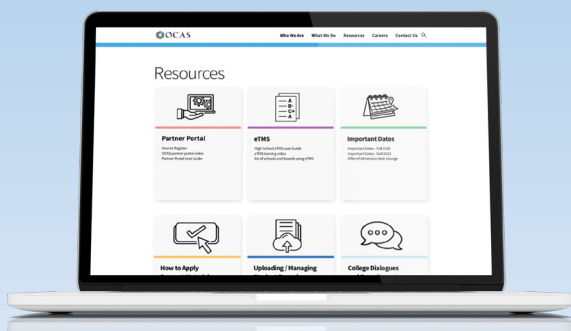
OCAS

Who We Are What We Do Resources Careers Contact Us

Resources

Partner Portal

How to Register
OCAS partner portal video
Partner Portal User Guide

eTMS

High School eTMS user Guide
eTMS training video
list of schools and boards using eTMS

Important Dates

Important Dates - Fall 2022
Important Dates - Stall 2022
Offer of Admission date change

How to Apply

Uploading / Managing

College Dialogues